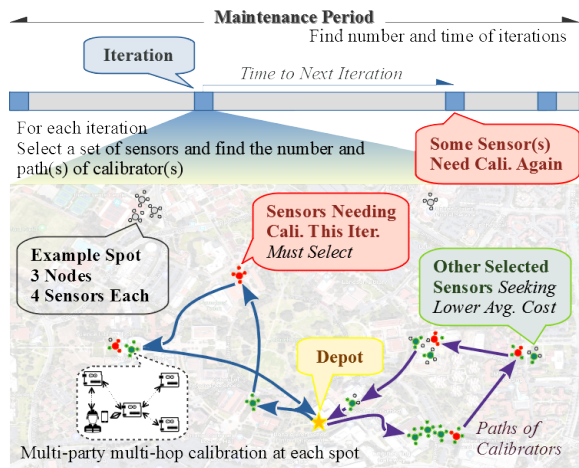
Maintenance Period

Find number and time of iterations

Iteration

Time to Next Iteration

For each iteration
Select a set of sensors and find the number and path(s) of calibrator(s)

Some Sensor(s) Need Cali. Again

Sensors Needing Cali. This Iter. *Must Select*

Example Spot
3 Nodes
4 Sensors Each

Other Selected Sensors *Seeking Lower Avg. Cost*

Depot

Paths of Calibrators

Multi-party multi-hop calibration at each spot